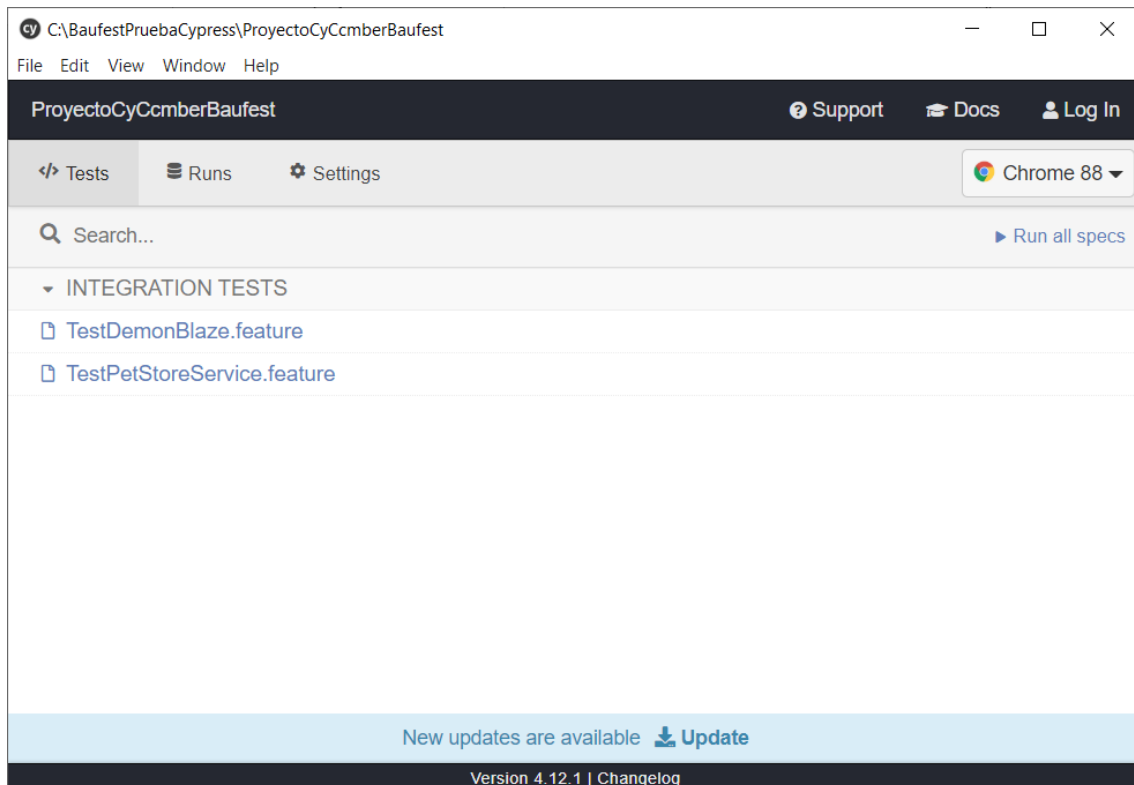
cy C:\BaufestPruebaCypress\ProyectoCyCcmberBaufest

File Edit View Window Help

ProyectoCyCcmberBaufest

Support Docs Log In

</> Tests Runs Settings

Chrome 88

Search...

Run all specs

INTEGRATION TESTS

TestDemonBlaze.feature

TestPetStoreService.feature

New updates are available Update

Version 4.12.1 | Changelog